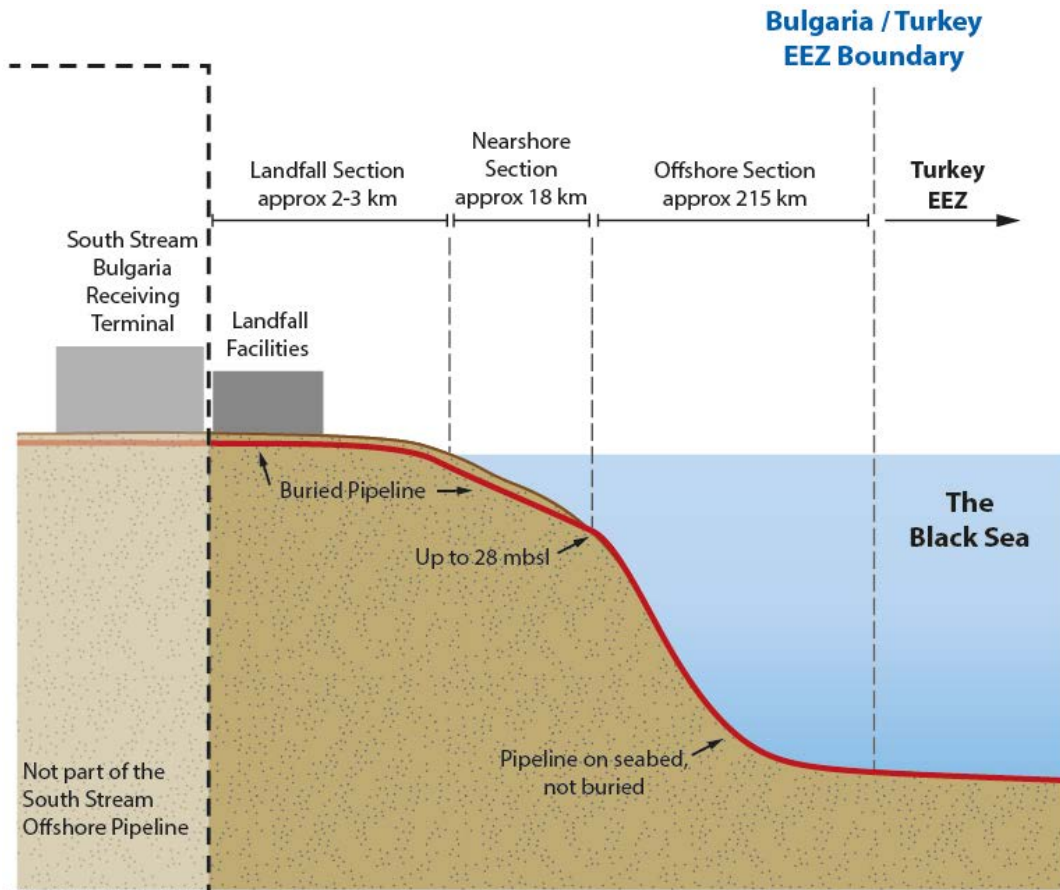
Bulgaria / Turkey
EEZ Boundary

Landfall Section
approx 2-3 km

Nearshore
Section
approx 18 km

Offshore Section
approx 215 km

Turkey
EEZ

South Stream
Bulgaria
Receiving
Terminal

Landfall
Facilities

Buried Pipeline

Up to 28 mbsl

The
Black Sea

Pipeline on seabed,
not buried

Not part of the
South Stream
Offshore Pipeline